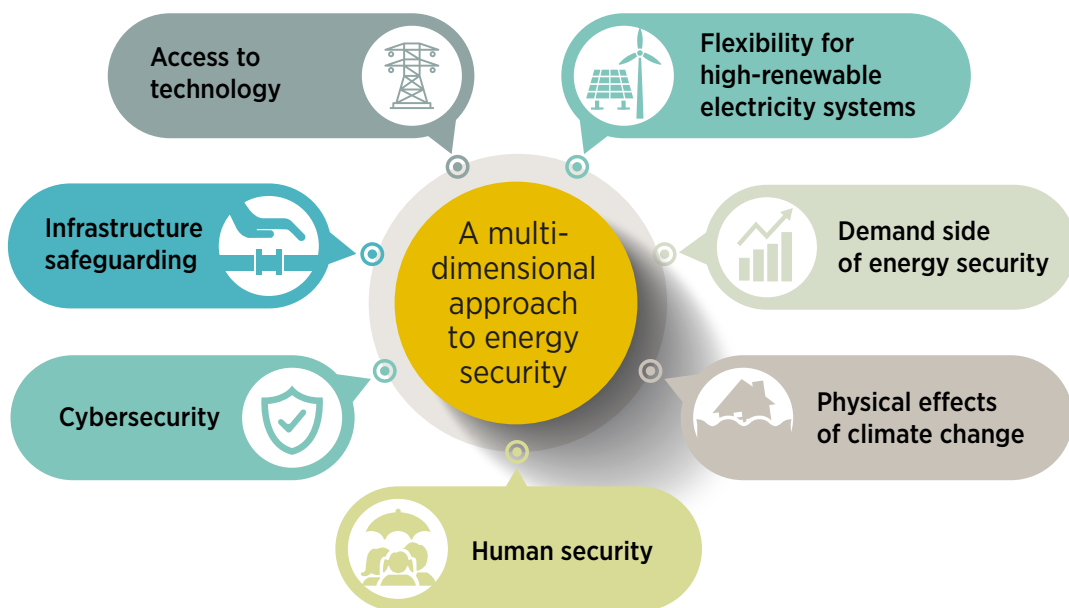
A multi-dimensional approach to energy security

Access to technology

Flexibility for high-renewable electricity systems

Infrastructure safeguarding

Demand side of energy security

Cybersecurity

Physical effects of climate change

Human security